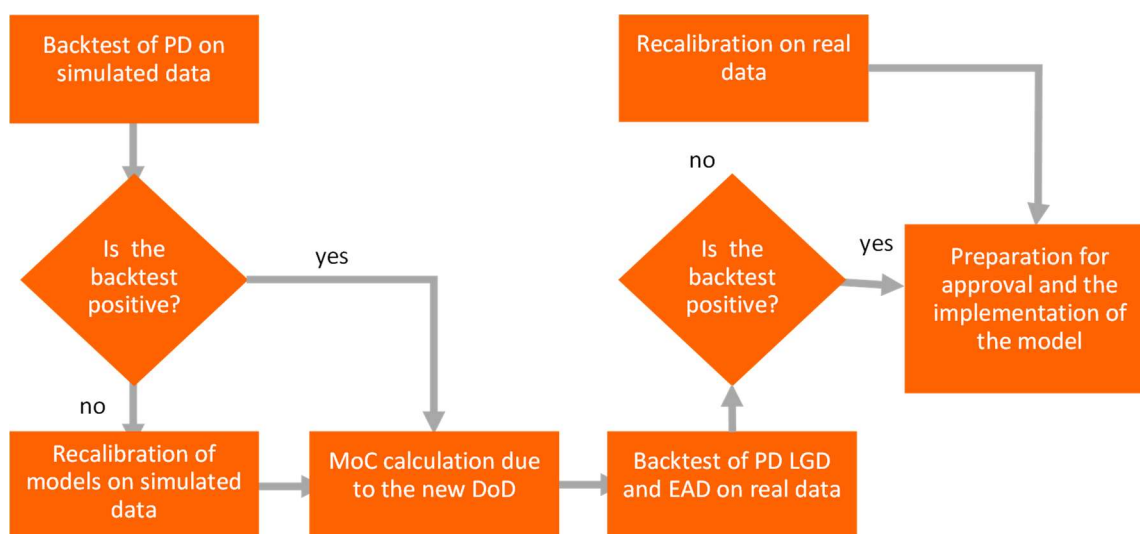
Backtest of PD on simulated data

Is the backtest positive?

yes

no

Recalibration of models on simulated data

MoC calculation due to the new DoD

Backtest of PD LGD and EAD on real data

Is the backtest positive?

no

yes

Recalibration on real data

Preparation for approval and the implementation of the model